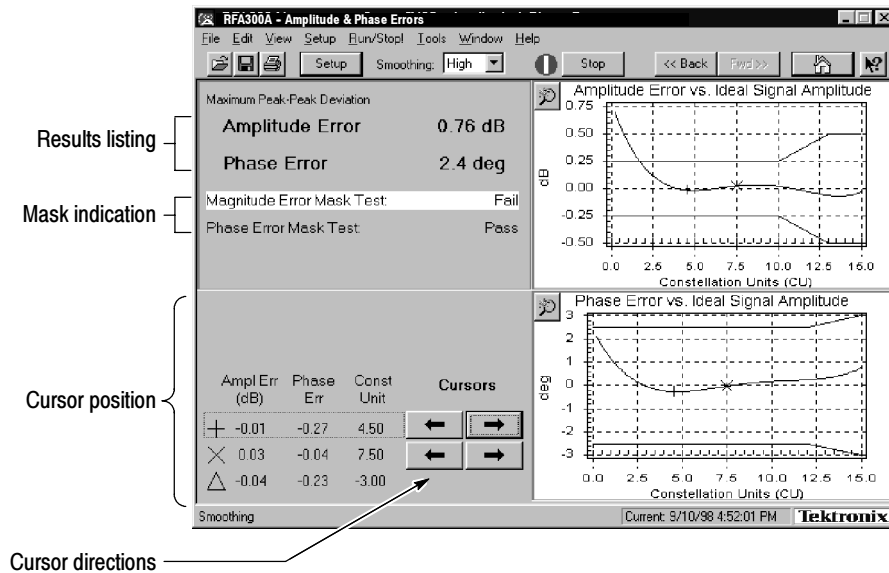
RFA300A - Amplitude & Phase Errors

File Edit View Setup Run/Stop! Tools Window Help

Setup Smoothing: High Stop << Back Fwd>>

Results listing

Mask indication

Cursor position

Cursor directions

Maximum Peak-Peak Deviation

Amplitude Error 0.76 dB

Phase Error 2.4 deg

Magnitude Error Mask Test: Fail

Phase Error Mask Test: Pass

| | Ampl Err (dB) | Phase Err | Const Unit |
|---|---|---|---|
| + | -0.01 | -0.27 | 4.50 |
| × | 0.03 | -0.04 | 7.50 |
| △ | -0.04 | -0.23 | -3.00 |

Cursors

Amplitude Error vs. Ideal Signal Amplitude

dB

0.75 0.50 0.25 0.00 -0.25 -0.50

0.0 2.5 5.0 7.5 10.0 12.5 15.0

Constellation Units (CU)

Phase Error vs. Ideal Signal Amplitude

deg

3 2 1 0 -1 -2 -3

0.0 2.5 5.0 7.5 10.0 12.5 15.0

Constellation Units (CU)

Smoothing

Current: 9/10/98 4:52:01 PM Tektronix